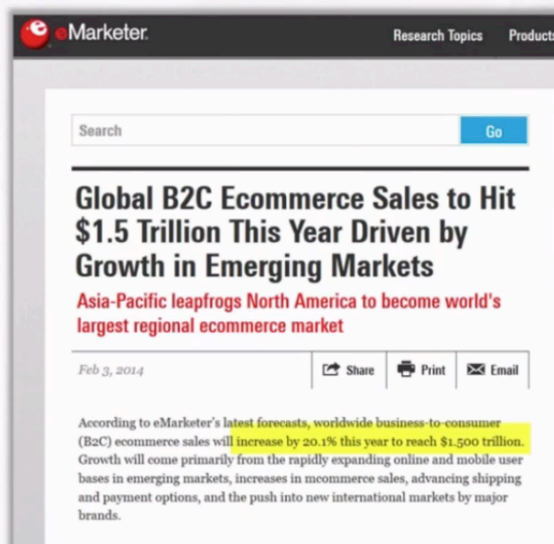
eMarketer

Research Topics

Products

Search

Go

Global B2C Ecommerce Sales to Hit $1.5 Trillion This Year Driven by Growth in Emerging Markets

Asia-Pacific leapfrogs North America to become world's largest regional ecommerce market

Feb 3, 2014

Share

Print

Email

According to eMarketer's latest forecasts, worldwide business-to-consumer (B2C) ecommerce sales will increase by 20.1% this year to reach $1.500 trillion. Growth will come primarily from the rapidly expanding online and mobile user bases in emerging markets, increases in mcommerce sales, advancing shipping and payment options, and the push into new international markets by major brands.